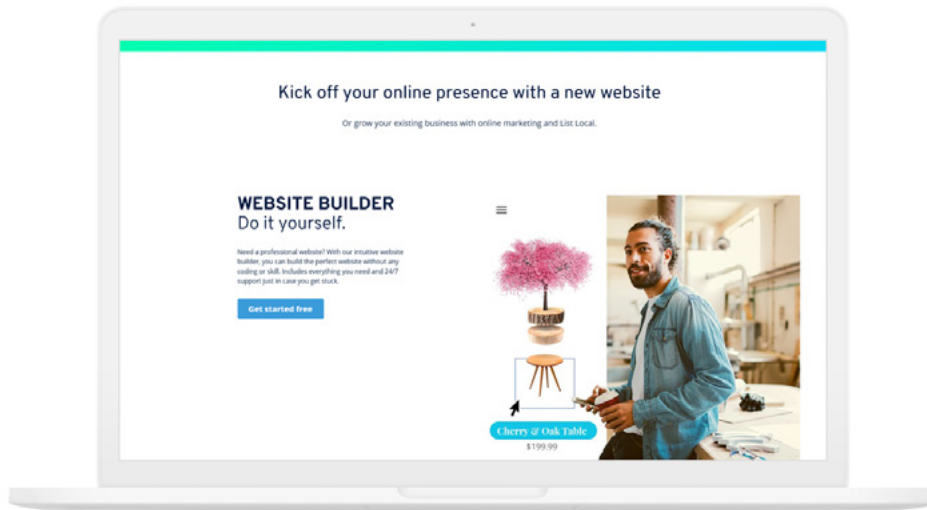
Kick off your online presence with a new website

Or grow your existing business with online marketing and List Local.

WEBSITE BUILDER
Do it yourself.

Need a professional website? With our intuitive website builder, you can build the perfect website without any coding or skill. Includes everything you need and 24/7 support just in case you get stuck.

Get started free

Cherry & Oak Table
$199.99